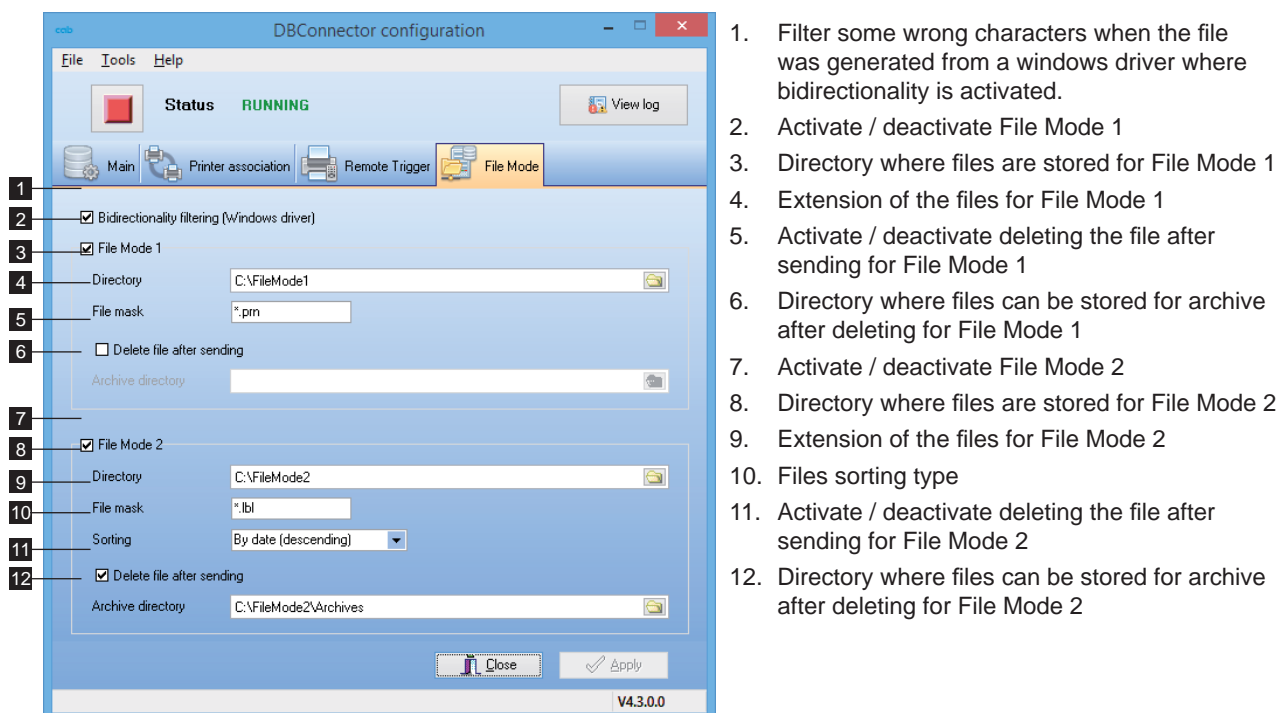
cab DBConnector configuration

File Tools Help

Status RUNNING

View log

Main Printer association Remote Trigger File Mode

1
2 ☑ Bidirectionality filtering (Windows driver)
3 ☑ File Mode 1
4 Directory C:\FileMode1
5 File mask *.prn
6 ☐ Delete file after sending
Archive directory
7
8 ☑ File Mode 2
9 Directory C:\FileMode2
10 File mask *.lbl
11 Sorting By date (descending)
12 ☑ Delete file after sending
Archive directory C:\FileMode2\Archives

Close Apply

V4.3.0.0

1. Filter some wrong characters when the file was generated from a windows driver where bidirectionality is activated.
2. Activate / deactivate File Mode 1
3. Directory where files are stored for File Mode 1
4. Extension of the files for File Mode 1
5. Activate / deactivate deleting the file after sending for File Mode 1
6. Directory where files can be stored for archive after deleting for File Mode 1
7. Activate / deactivate File Mode 2
8. Directory where files are stored for File Mode 2
9. Extension of the files for File Mode 2
10. Files sorting type
11. Activate / deactivate deleting the file after sending for File Mode 2
12. Directory where files can be stored for archive after deleting for File Mode 2